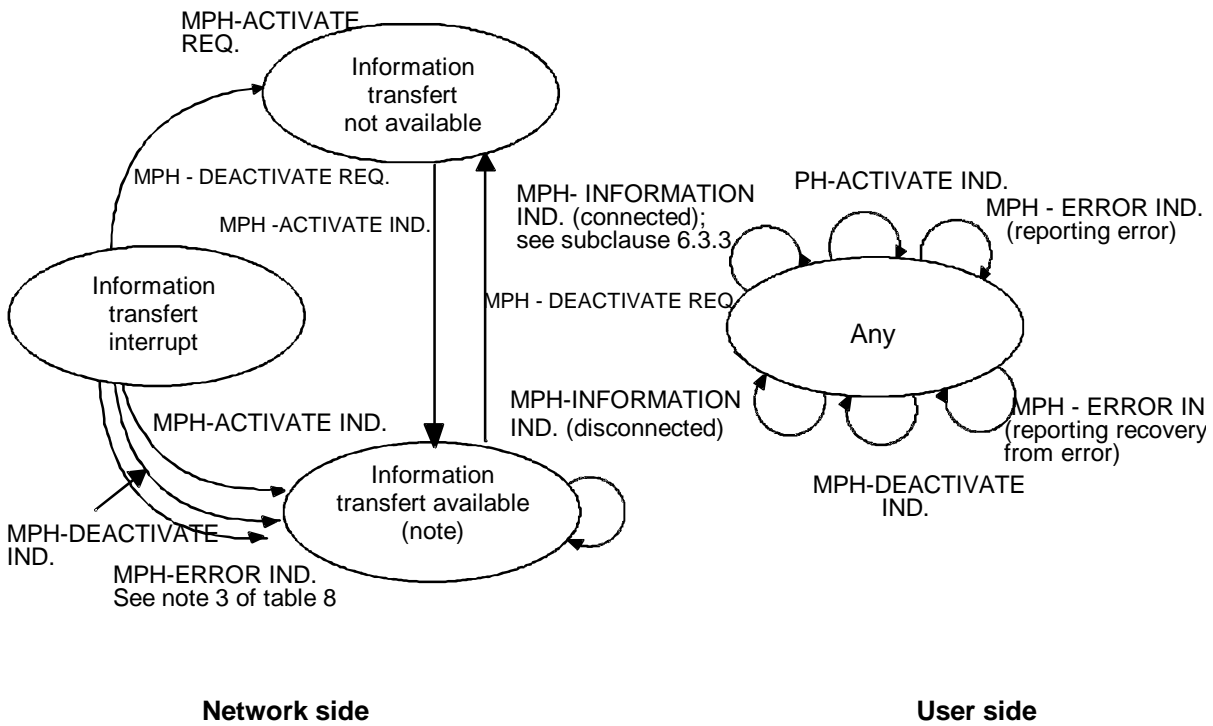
MPH-ACTIVATE REQ.

Information transfert not available

MPH - DEACTIVATE REQ.

MPH -ACTIVATE IND.

Information transfert interrupt

MPH - DEACTIVATE REQ.

MPH-ACTIVATE IND.

Information transfert available (note)

MPH-DEACTIVATE IND.

MPH-ERROR IND. See note 3 of table 8

MPH- INFORMATION IND. (connected); see subclause 6.3.3

PH-ACTIVATE IND.

MPH - ERROR IND. (reporting error)

Any

MPH-INFORMATION IND. (disconnected)

MPH - ERROR IN (reporting recovery from error)

MPH-DEACTIVATE IND.

Network side

User side